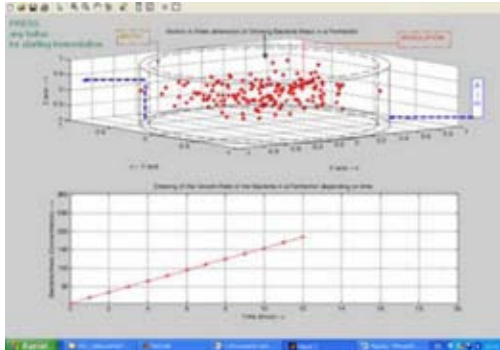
PRESS
any button
for starting visualization

Motion in three dimension of Growing Bacteria Mass in a Fermentor

Z axis →

← Y axis

X axis →

Drawing of the Growth Rate of the Bacteria in a Fermentor depending on time

Time (hour) →

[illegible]